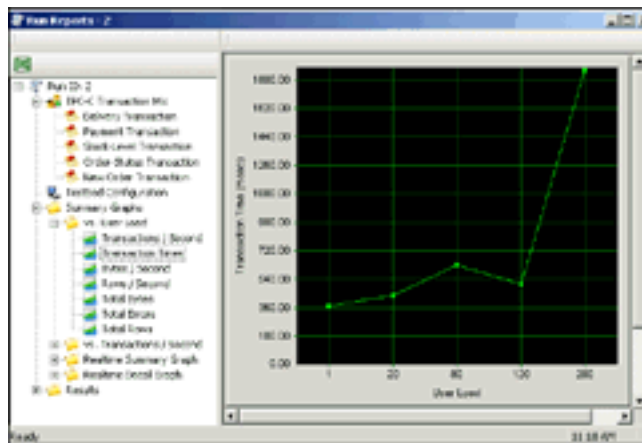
Run Reports - 2

Run ID: 2
TPC-C Transaction Mix
Delivery Transaction
Payment Transaction
Stock-Level Transaction
Order-Status Transaction
New-Order Transaction
Testbed Configuration
Summary Graphs
vs. User Load
Transactions / Second
Transaction Time
Bytes / Second
Rows / Second
Total Bytes
Total Errors
Total Rows
vs. Transactions / Second
Realtime Summary Graph
Realtime Detail Graph
Results

1980.00
1620.00
1440.00
1260.00
1080.00
900.00
720.00
540.00
360.00
180.00
0.00

Transaction Time (msec)

1
20
60
120
200

User Load

Ready
11:18 AM